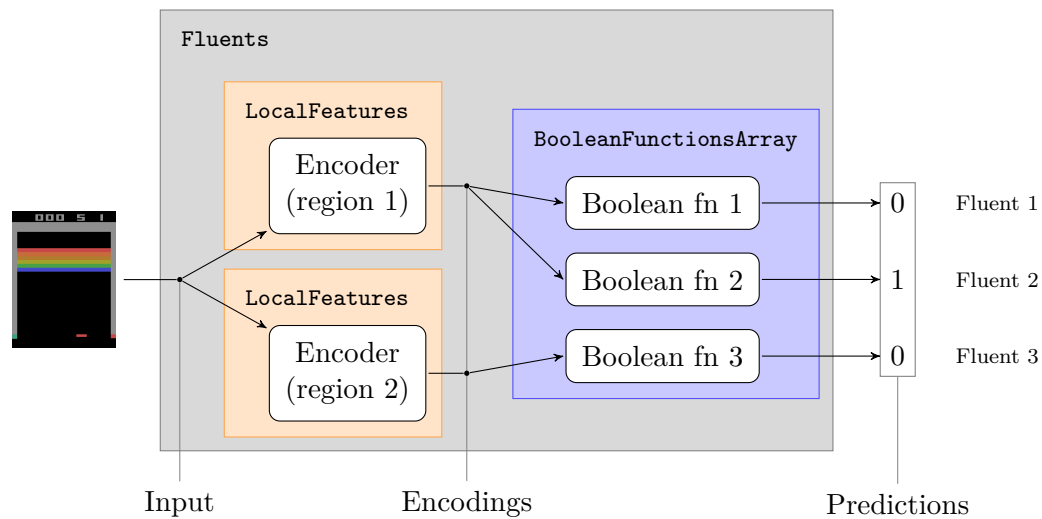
000 5 1

Fluents

LocalFeatures

Encoder (region 1)

LocalFeatures

Encoder (region 2)

BooleanFunctionsArray

Boolean fn 1

Boolean fn 2

Boolean fn 3

0

1

0

Fluent 1

Fluent 2

Fluent 3

Input

Encodings

Predictions